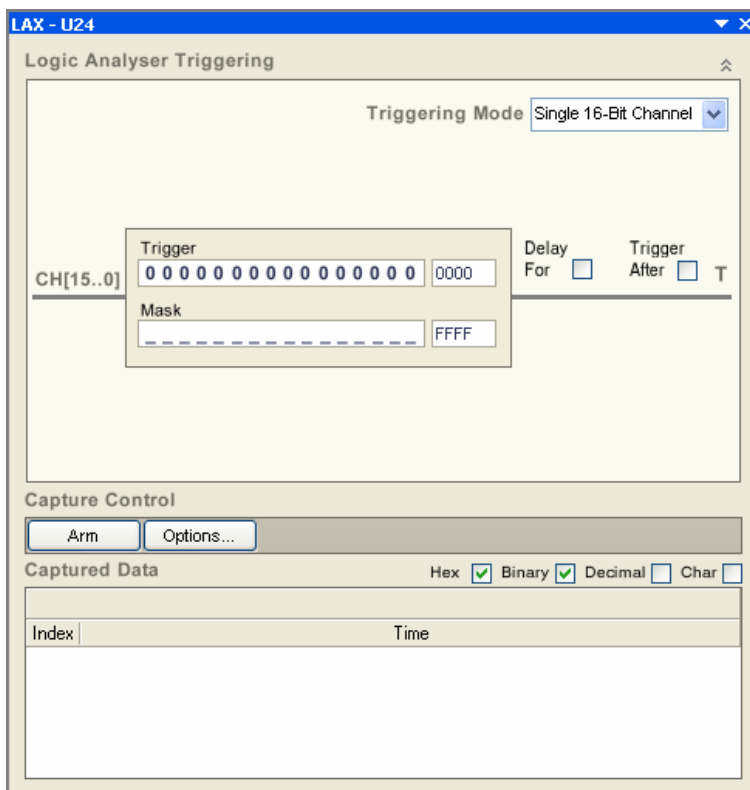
LAX - U24

Logic Analyser Triggering

Triggering Mode Single 16-Bit Channel

CH[15..0]

Trigger
0 0 0 0 0 0 0 0 0 0 0 0 0 0 0 0 0000

Mask
_ _ _ _ _ _ _ _ _ _ _ _ _ _ _ _ FFFF

Delay For

Trigger After

T

Capture Control

Arm Options...

Captured Data

Hex Binary Decimal Char

| Index | Time |
|---|---|